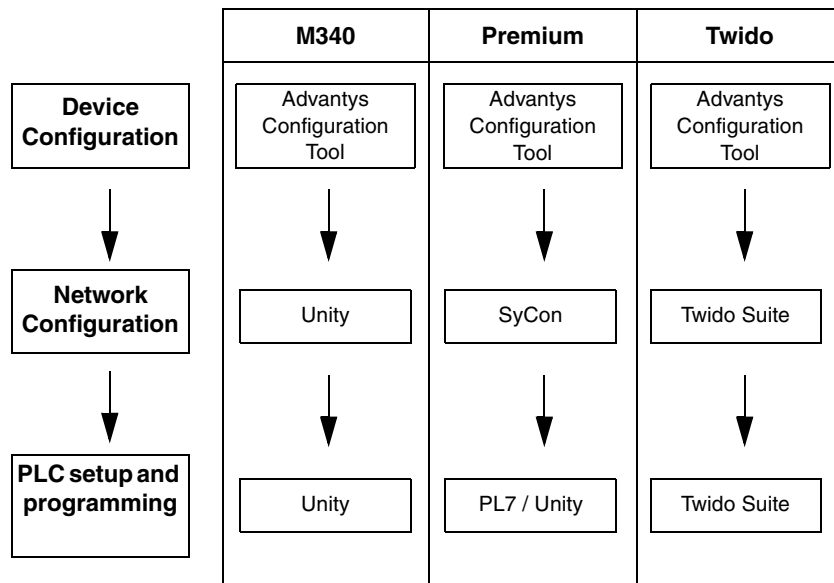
| | M340 | Premium | Twido |
|---|---|---|---|
| Device Configuration | Advantys Configuration Tool | Advantys Configuration Tool | Advantys Configuration Tool |
| Network Configuration | Unity | SyCon | Twido Suite |
| PLC setup and programming | Unity | PL7 / Unity | Twido Suite |